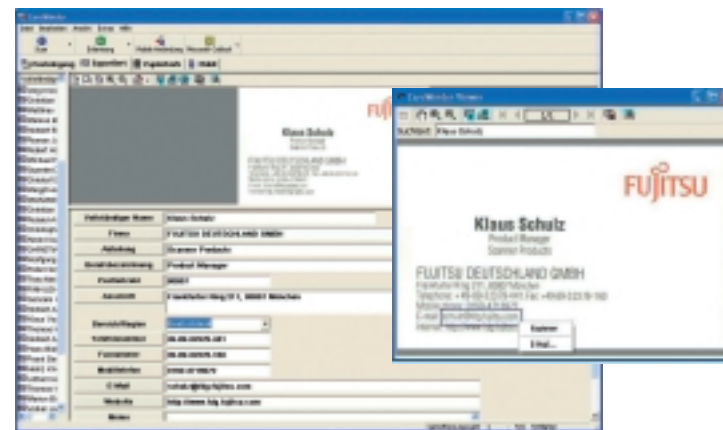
FUJITSU

Klaus Schulz
Product Manager
Scanner Products

FUJITSU DEUTSCHLAND GMBH

Kopieren
E-Mail...

Klaus Schulz
FUJITSU DEUTSCHLAND GMBH
Scanner Products
Product Manager
Frankfurter Ring 211, 80807 München